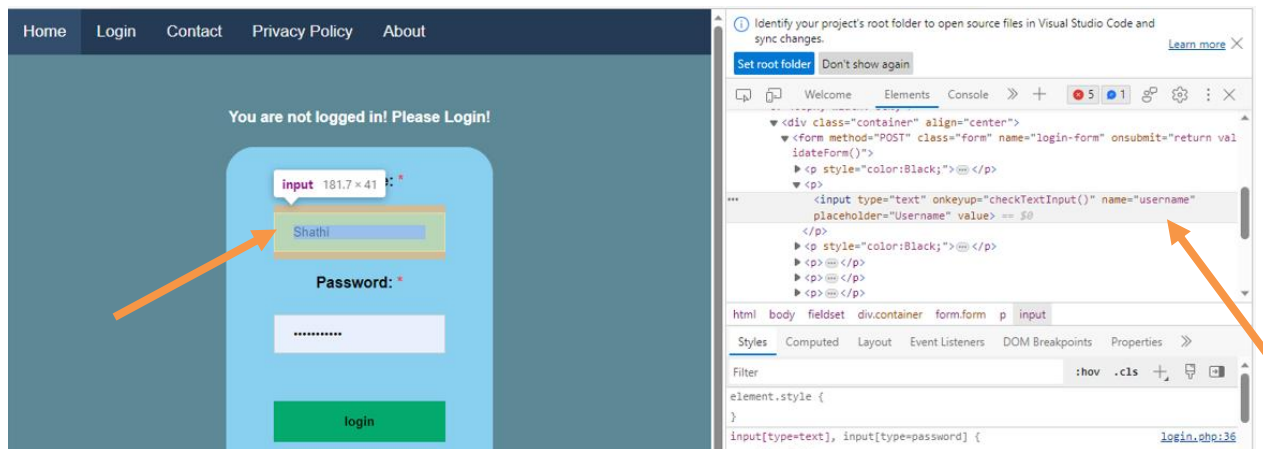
Home Login Contact Privacy Policy About

You are not logged in! Please Login!

input 181.7 × 41

Shathi

Password: *

••••••••••

login

Identify your project's root folder to open source files in Visual Studio Code and sync changes.

Learn more

Set root folder Don't show again

Welcome Elements Console 5 1

<div class="container" align="center">
<form method="POST" class="form" name="login-form" onsubmit="return validateForm()">
<p style="color:Black;"> ⋯ </p>
<p>
<input type="text" onkeyup="checkTextInput()" name="username" placeholder="Username" value> == $0
</p>
<p style="color:Black;"> ⋯ </p>
<p> ⋯ </p>
<p> ⋯ </p>
<p> ⋯ </p>

html body fieldset div.container form.form p input

Styles Computed Layout Event Listeners DOM Breakpoints Properties

Filter :hov .cls

element.style {
}

input[type=text], input[type=password] { login.php:36